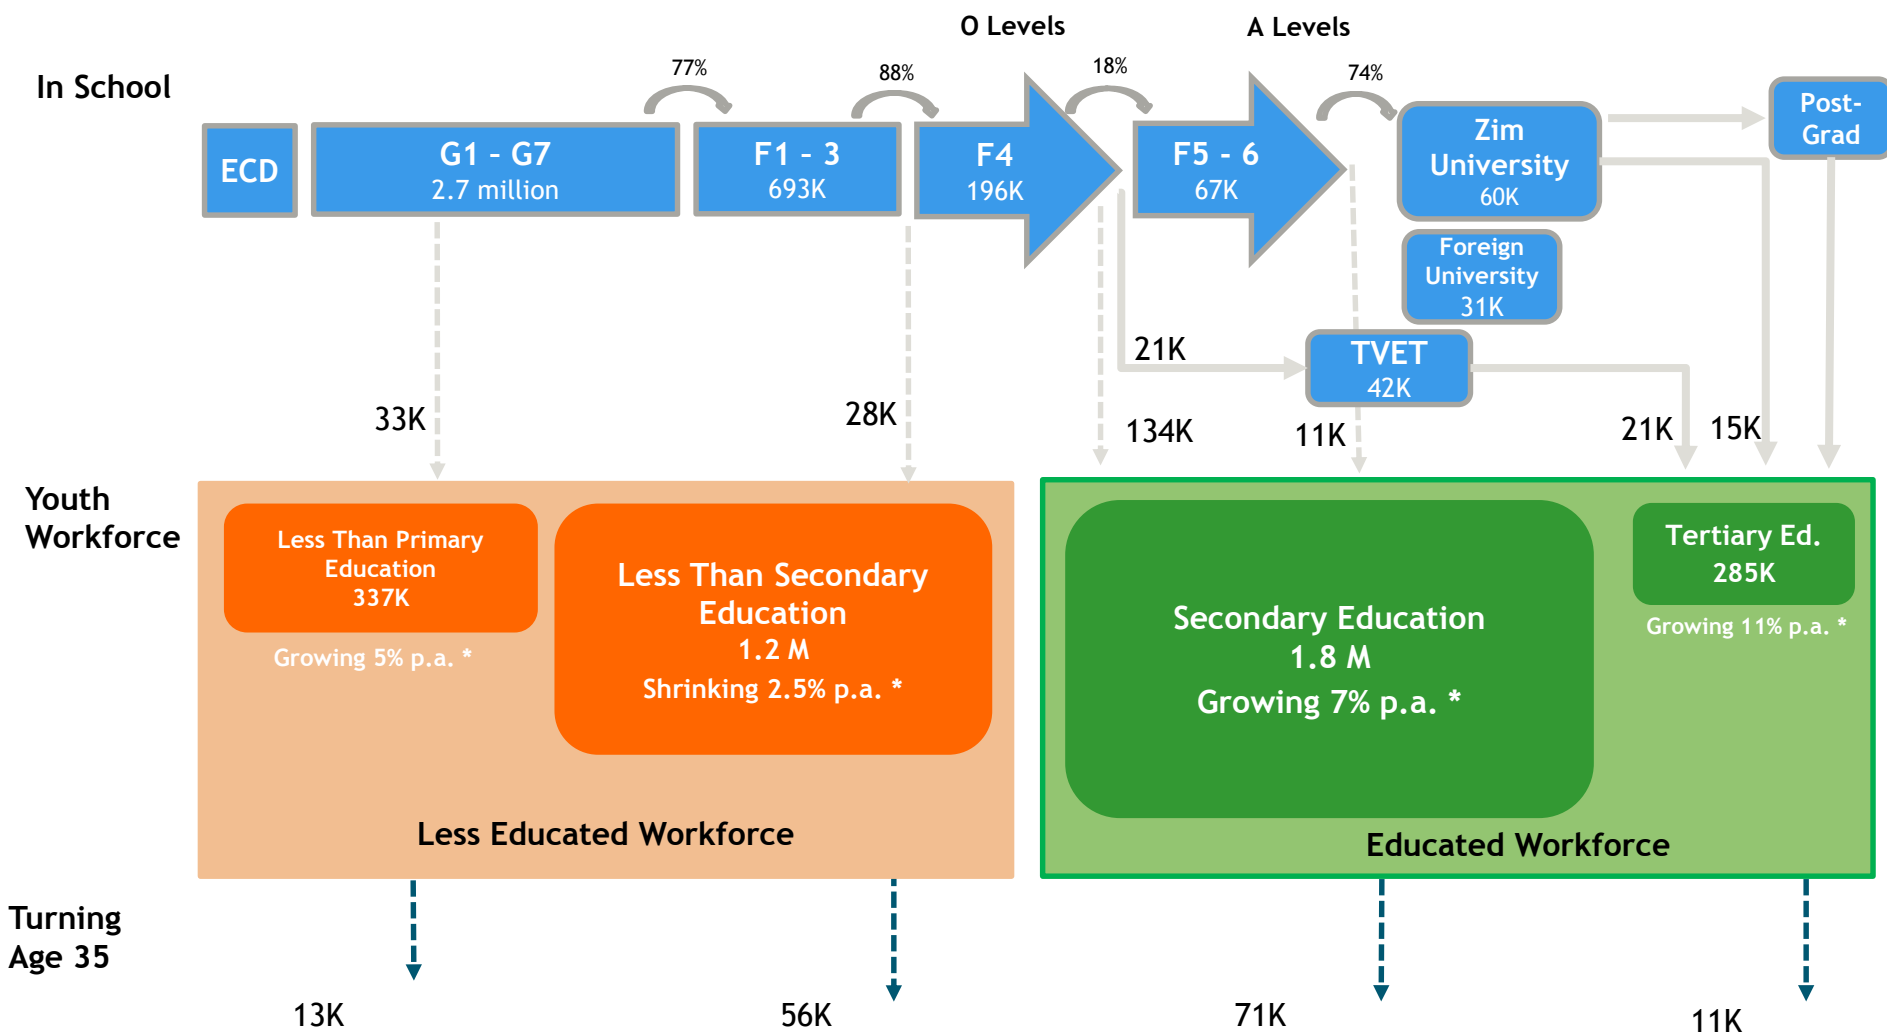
O Levels

A Levels

In School

77%

88%

18%

74%

ECD

G1 - G7
2.7 million

F1 - 3
693K

F4
196K

F5 - 6
67K

Zim University
60K

Post-Grad

Foreign University
31K

TVET
42K

21K

33K

28K

134K

11K

21K

15K

Youth Workforce

Less Than Primary Education
337K

Growing 5% p.a. *

Less Than Secondary Education
1.2 M
Shrinking 2.5% p.a. *

Secondary Education
1.8 M
Growing 7% p.a. *

Tertiary Ed.
285K

Growing 11% p.a. *

Less Educated Workforce

Educated Workforce

Turning Age 35

13K

56K

71K

11K